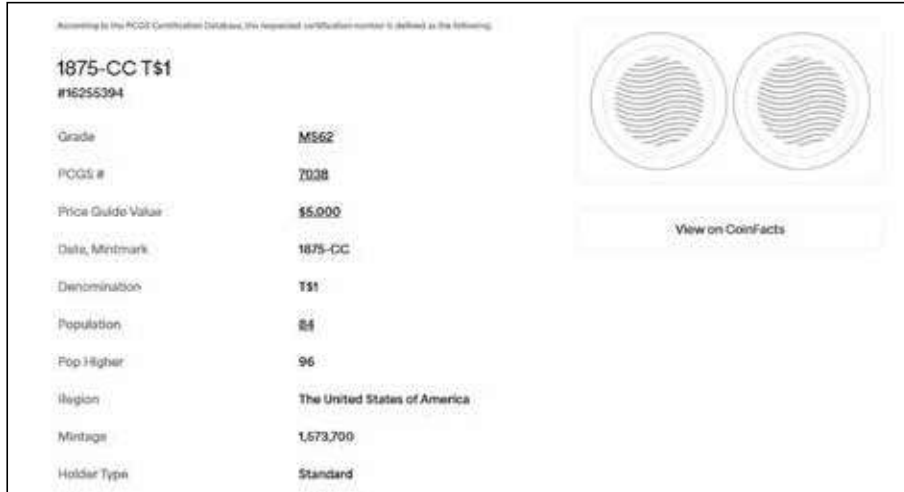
According to the PCGS Certification Database, this requested certification number is defined as the following:

1875-CC T$1
#16255394

| | |
|---|---|
| Grade | MS62 |
| PCGS # | 7038 |
| Price Guide Value | $5,000 |
| Date, Mintmark | 1875-CC |
| Denomination | T$1 |
| Population | 84 |
| Pop Higher | 96 |
| Region | The United States of America |
| Mintage | 1,573,700 |
| Holder Type | Standard |

View on CoinFacts